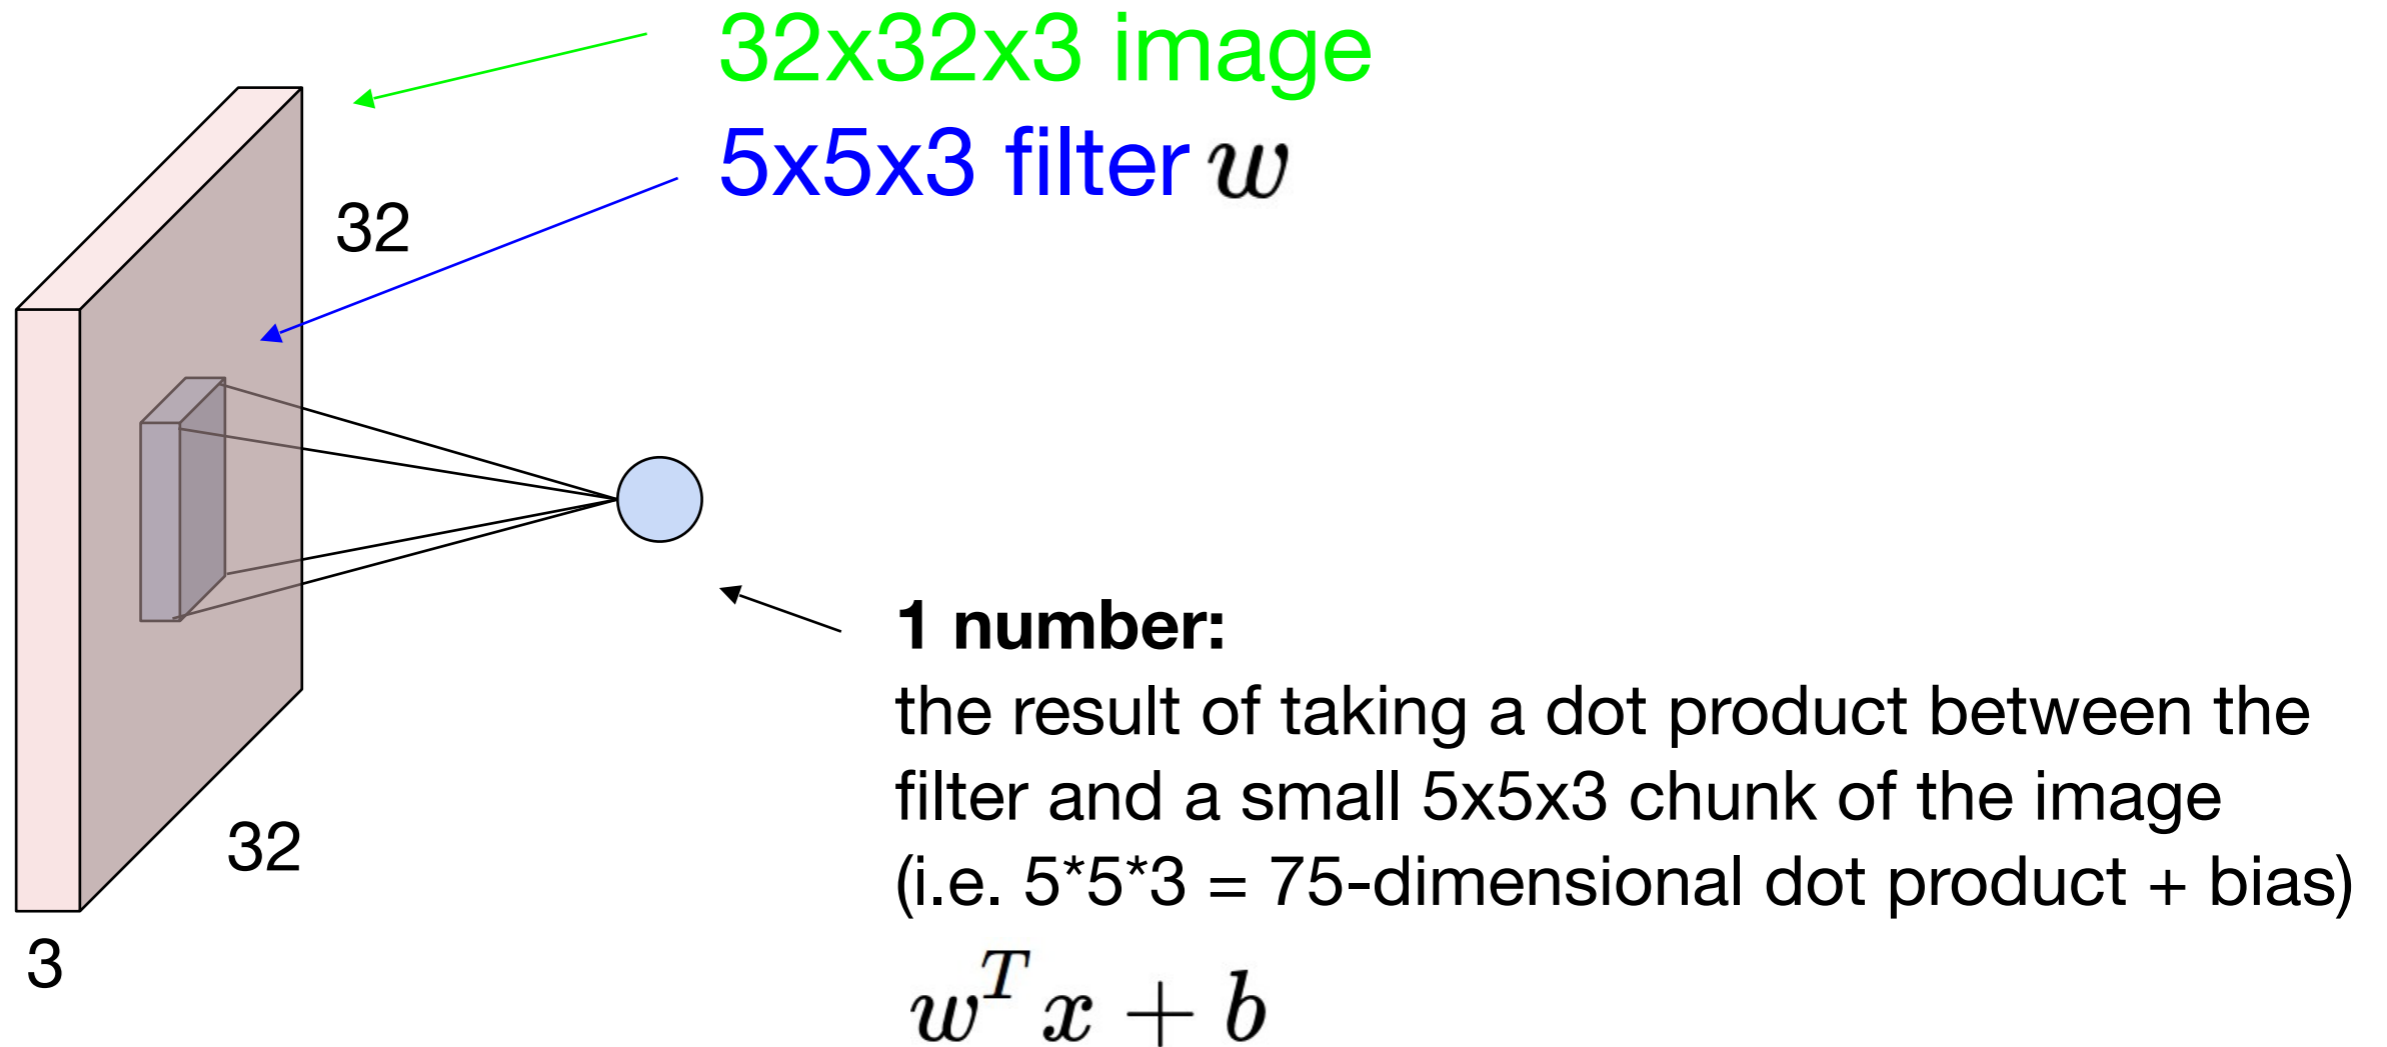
32x32x3 image

5x5x3 filter $w$

32

32

3

1 number:
the result of taking a dot product between the filter and a small 5x5x3 chunk of the image (i.e. 5*5*3 = 75-dimensional dot product + bias)

$w^T x + b$